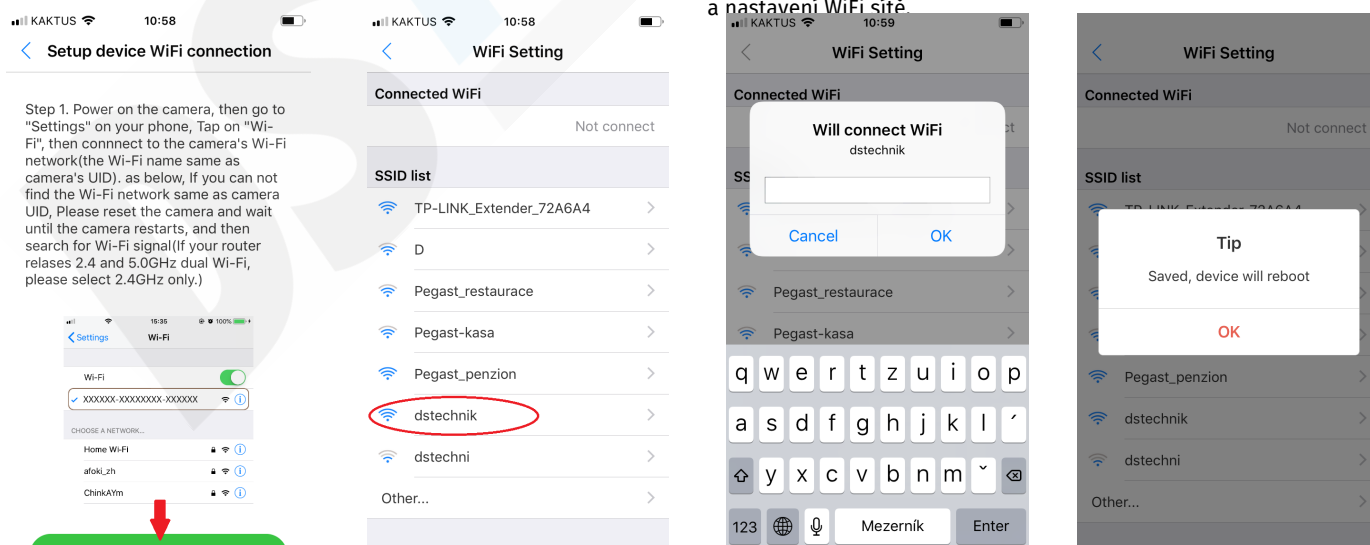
KAKTUS 10:58

Setup device WiFi connection

Step 1. Power on the camera, then go to "Settings" on your phone, Tap on "Wi-Fi", then connnect to the camera's Wi-Fi network(the Wi-Fi name same as camera's UID). as below, If you can not find the Wi-Fi network same as camera UID, Please reset the camera and wait until the camera restarts, and then search for Wi-Fi signal(If your router relases 2.4 and 5.0GHz dual Wi-Fi, please select 2.4GHz only.)

15:35 100%

Settings Wi-Fi

Wi-Fi

XXXXXX-XXXXXXXX-XXXXXX

CHOOSE A NETWORK...

Home Wi-Fi

afoki_zh

ChinkAYm

KAKTUS 10:58

WiFi Setting

Connected WiFi

Not connect

SSID list

TP-LINK_Extender_72A6A4

D

Pegast_restaurace

Pegast-kasa

Pegast_penzion

dstechnik

dstechni

Other...

a nastavení WiFi sítě.

KAKTUS 10:59

WiFi Setting

Connected WiFi

SSI

Will connect WiFi

dstechnik

Cancel OK

Pegast_restaurace

Pegast-kasa

q w e r t z u i o p

a s d f g h j k l ´

y x c v b n m ˇ

123 Mezerník Enter

WiFi Setting

Connected WiFi

Not connect

SSID list

TP-LINK_Extender_72A6A4

Tip

Saved, device will reboot

OK

Pegast_penzion

dstechnik

dstechni

Other...